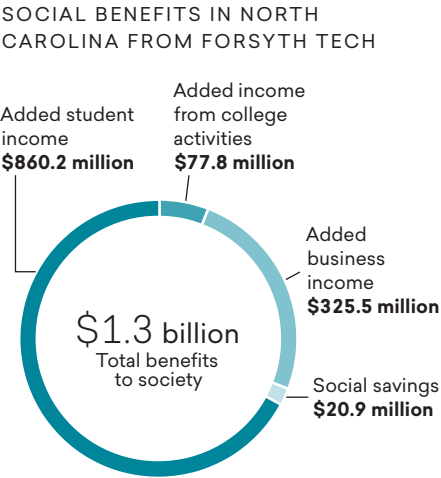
SOCIAL BENEFITS IN NORTH CAROLINA FROM FORSYTH TECH

Added student income
**$860.2 million**

Added income from college activities
**$77.8 million**

Added business income
**$325.5 million**

Social savings
**$20.9 million**

$1.3 billion
Total benefits to society